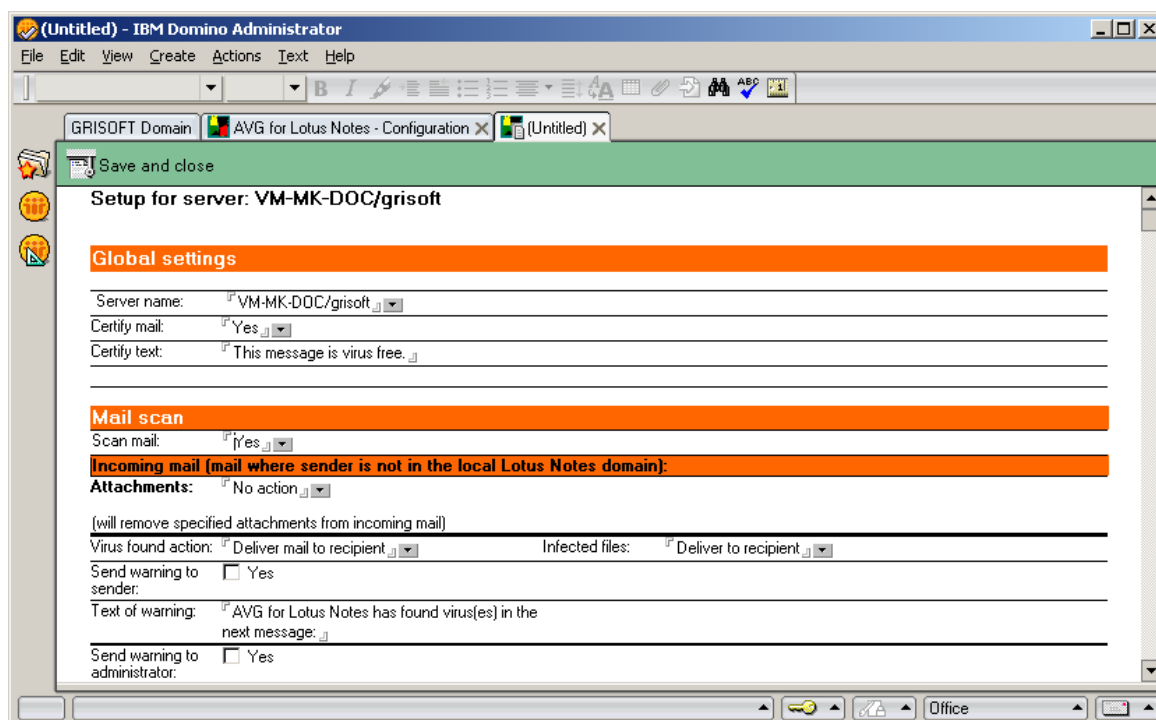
(Untitled) - IBM Domino Administrator

File Edit View Create Actions Text Help

GRISOFT Domain | AVG for Lotus Notes - Configuration | (Untitled)

Save and close

Setup for server: VM-MK-DOC/grisoft

Global settings

| | |
|---|---|
| Server name: | VM-MK-DOC/grisoft |
| Certify mail: | Yes |
| Certify text: | This message is virus free. |

Mail scan

Scan mail: Yes

Incoming mail (mail where sender is not in the local Lotus Notes domain):

Attachments: No action

(will remove specified attachments from incoming mail)

| | | | |
|---|---|---|---|
| Virus found action: | Deliver mail to recipient | Infected files: | Deliver to recipient |
| Send warning to sender: | Yes | | |
| Text of warning: | AVG for Lotus Notes has found virus(es) in the next message: | | |
| Send warning to administrator: | Yes | | |

Office